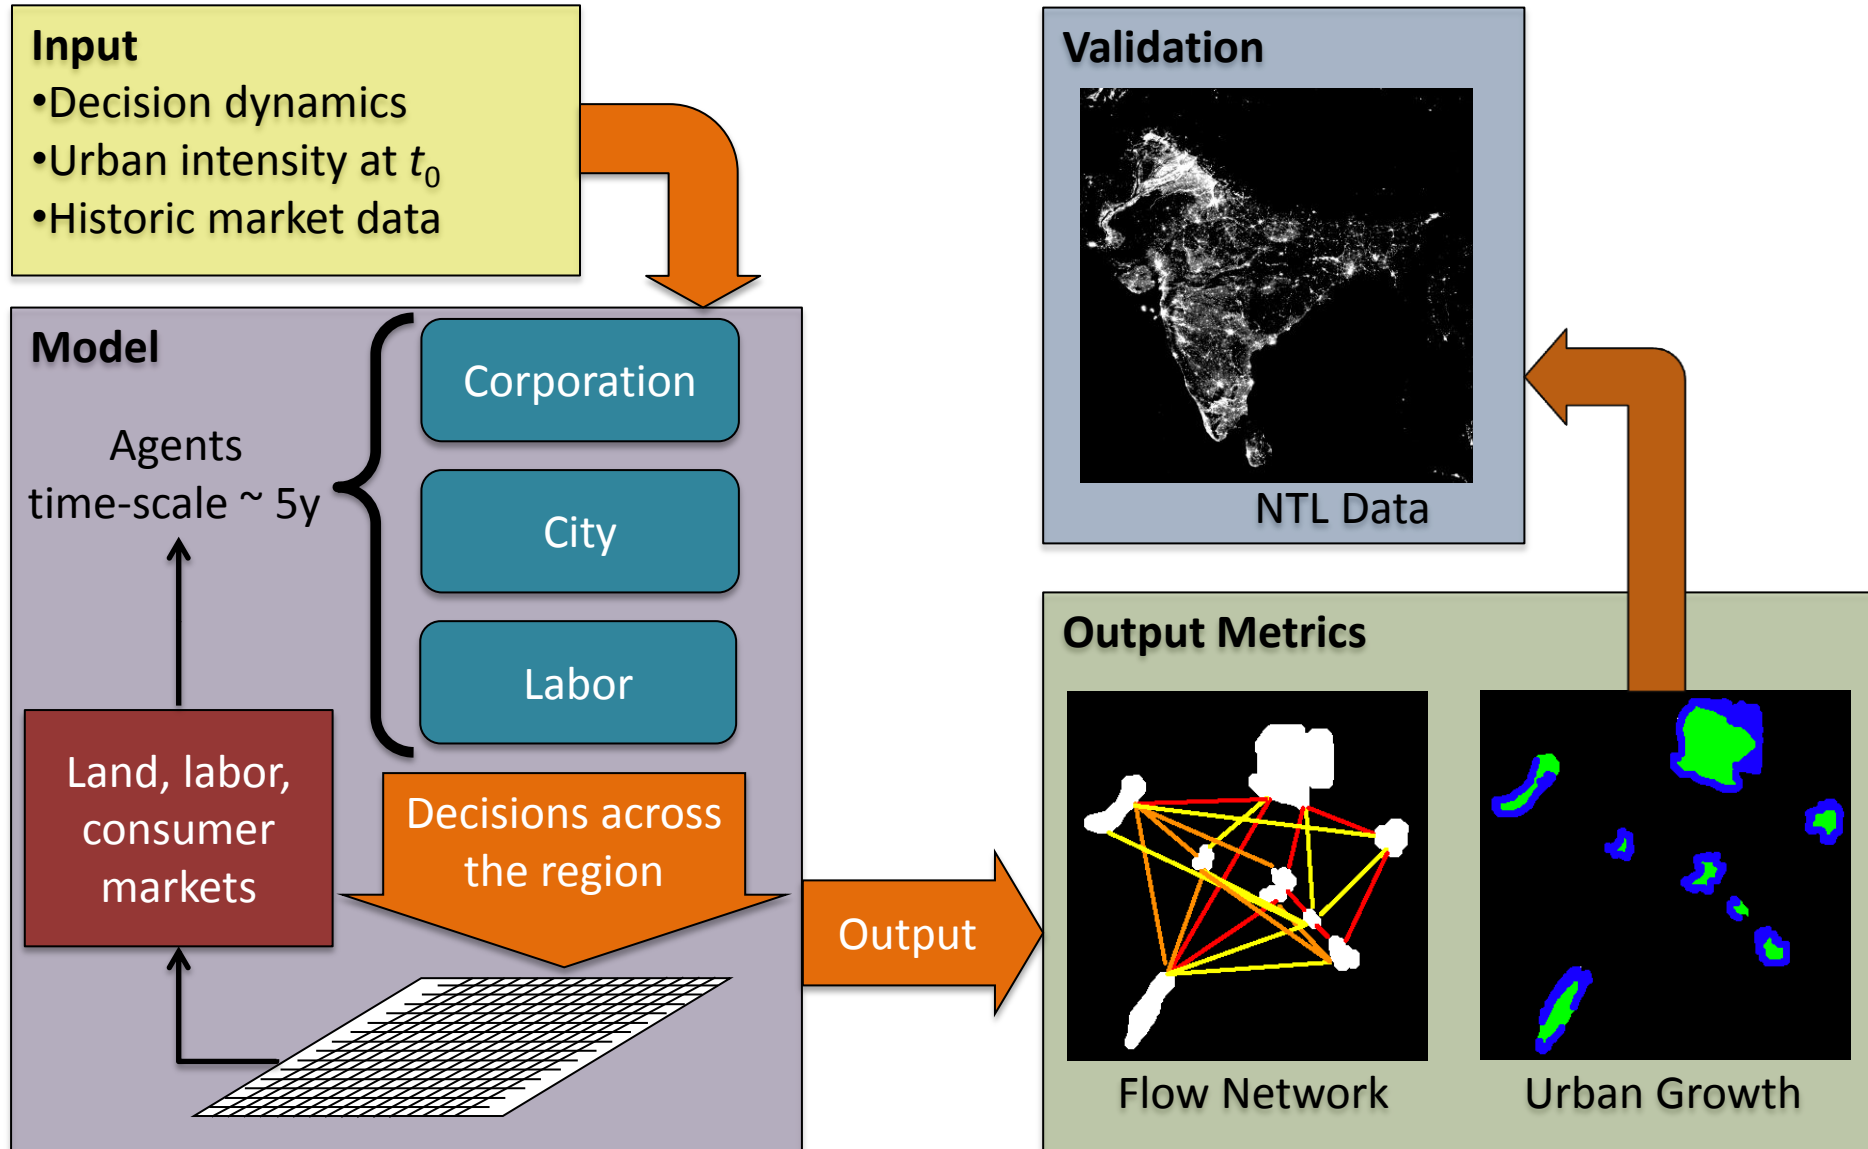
Input
•Decision dynamics
•Urban intensity at $t_0$
•Historic market data

Validation

NTL Data

Model

Agents
time-scale ~ 5y

Corporation

City

Labor

Land, labor, consumer markets

Decisions across the region

Output

Output Metrics

Flow Network

Urban Growth